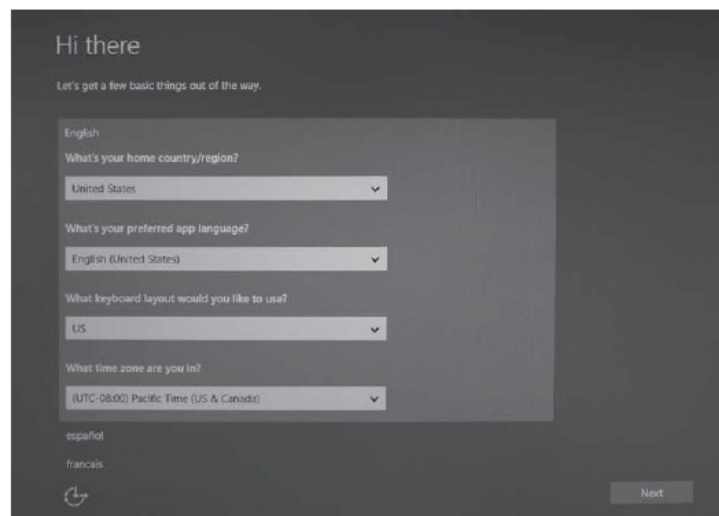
Hi there

Let's get a few basic things out of the way.

English

What's your home country/region?

United States

What's your preferred app language?

English (United States)

What keyboard layout would you like to use?

US

What time zone are you in?

(UTC-08:00) Pacific Time (US & Canada)

español

francais

Next